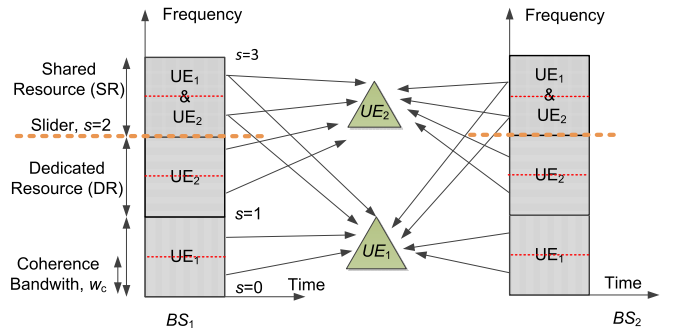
Frequency

Frequency

Shared Resource (SR)

Slider, $s$=2

Dedicated Resource (DR)

Coherence Bandwidth, $w_c$

$s$=3

$s$=1

$s$=0

Time

Time

$UE_1$ & $UE_2$

$UE_2$

$UE_1$

$UE_2$

$UE_1$

$UE_1$ & $UE_2$

$UE_2$

$UE_1$

$BS_1$

$BS_2$